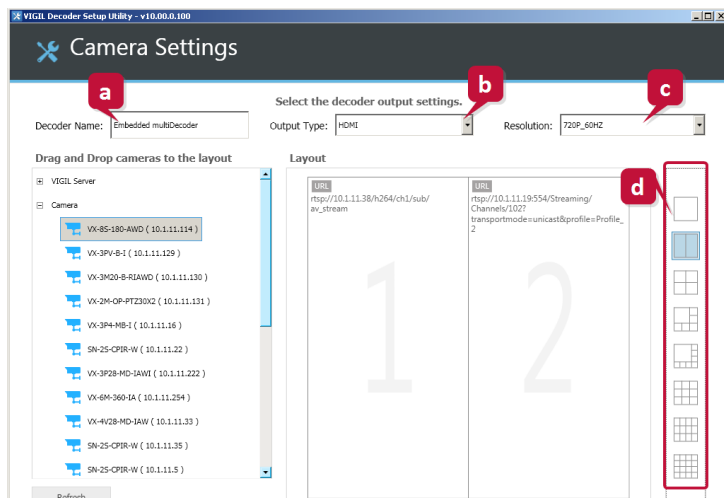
VIGIL Decoder Setup Utility - v10.00.0.100

Camera Settings

a

b

c

Select the decoder output settings.

Decoder Name: Embedded multiDecoder

Output Type: HDMI

Resolution: 720P_60HZ

Drag and Drop cameras to the layout

Layout

VIGIL Server

Camera

VX-8S-180-AWD ( 10.1.11.114 )

VX-3PV-B-I ( 10.1.11.129 )

VX-3M20-B-RIAWD ( 10.1.11.130 )

VX-2M-OP-PTZ30X2 ( 10.1.11.131 )

VX-3P4-MB-I ( 10.1.11.16 )

SN-2S-CPIR-W ( 10.1.11.22 )

VX-3P28-MD-IAWI ( 10.1.11.222 )

VX-6M-360-IA ( 10.1.11.254 )

VX-4V28-MD-IAW ( 10.1.11.33 )

SN-2S-CPIR-W ( 10.1.11.35 )

SN-2S-CPIR-W ( 10.1.11.5 )

Refresh

URL

rtsp://10.1.11.38/h264/ch1/sub/av_stream

1

URL

rtsp://10.1.11.19:554/Streaming/Channels/102?transportmode=unicast&profile=Profile_2

2

d